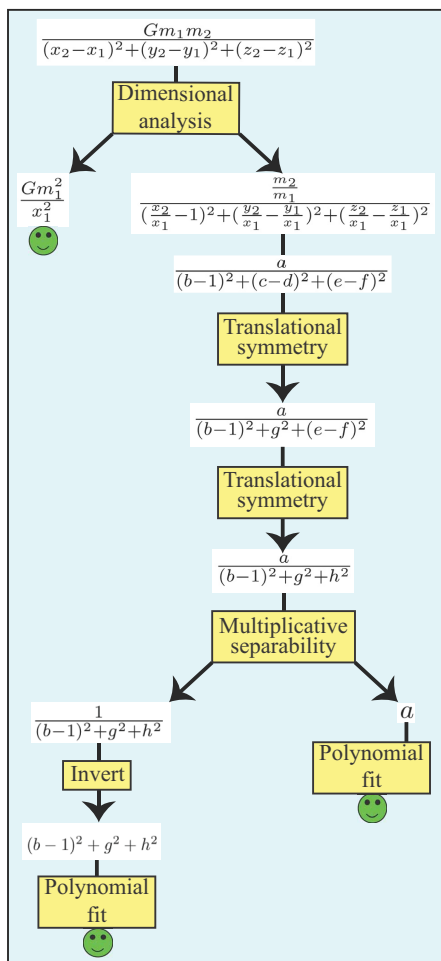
$\frac{Gm_1m_2}{(x_2-x_1)^2+(y_2-y_1)^2+(z_2-z_1)^2}$

Dimensional analysis

$\frac{Gm_1^2}{x_1^2}$

$\frac{\frac{m_2}{m_1}}{(\frac{x_2}{x_1}-1)^2+(\frac{y_2}{x_1}-\frac{y_1}{x_1})^2+(\frac{z_2}{x_1}-\frac{z_1}{x_1})^2}$

$\frac{a}{(b-1)^2+(c-d)^2+(e-f)^2}$

Translational symmetry

$\frac{a}{(b-1)^2+g^2+(e-f)^2}$

Translational symmetry

$\frac{a}{(b-1)^2+g^2+h^2}$

Multiplicative separability

$\frac{1}{(b-1)^2+g^2+h^2}$

$a$

Invert

Polynomial fit

$(b-1)^2+g^2+h^2$

Polynomial fit